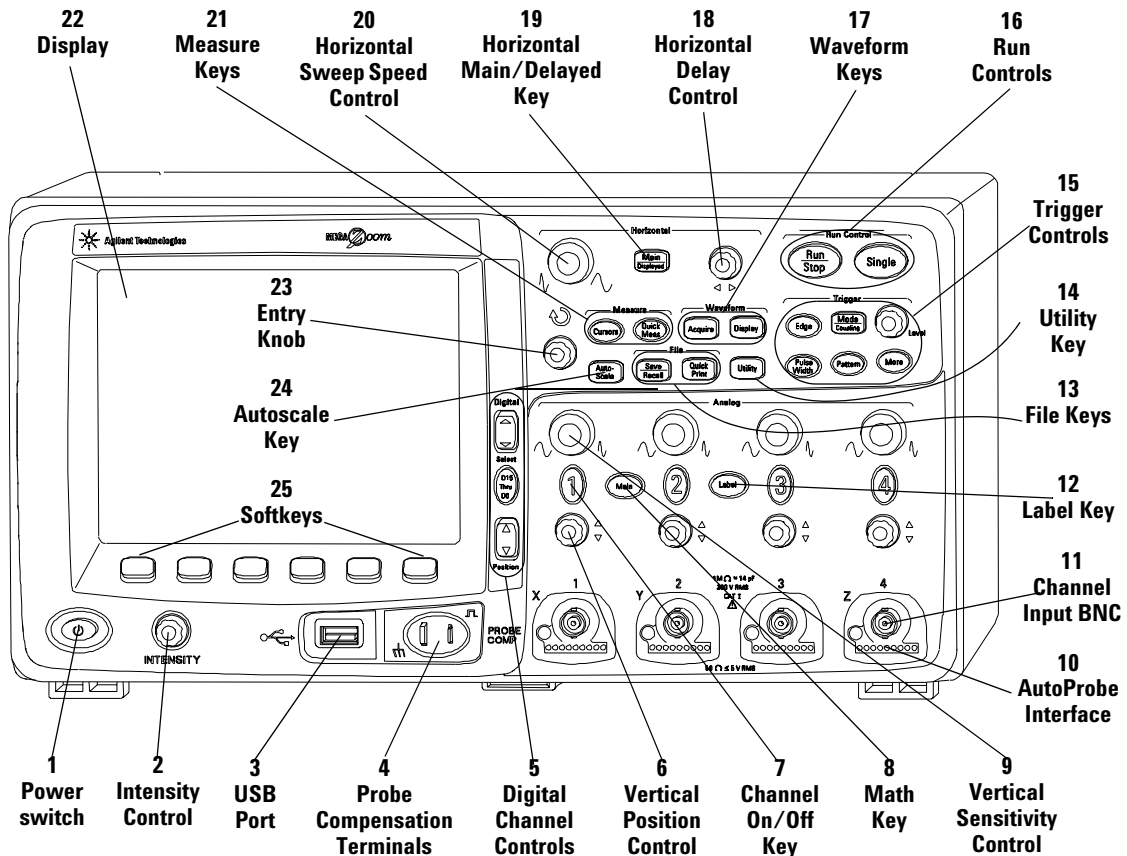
22
Display

21
Measure Keys

20
Horizontal Sweep Speed Control

19
Horizontal Main/Delayed Key

18
Horizontal Delay Control

17
Waveform Keys

16
Run Controls

15
Trigger Controls

14
Utility Key

13
File Keys

12
Label Key

11
Channel Input BNC

10
AutoProbe Interface

23
Entry Knob

24
Autoscale Key

25
Softkeys

Agilent Technologies

MegaZoom

Horizontal

Main Delayed

Run Control

Run Stop

Single

Measure

Cursors

Quick Meas

Waveform

Acquire

Display

Trigger

Edge

Mode Coupling

Level

Pulse Width

Pattern

More

File

Auto-Scale

Save Recall

Quick Print

Utility

Digital

Select

D15 Thru D0

Position

Analog

1

Math

2

Label

3

4

X 1

Y 2

3

Z 4

1M Ω ≈ 14 pF
300 V RMS
CAT I

1M Ω ≤ 5 V RMS

INTENSITY

PROBE COMP

1
Power switch

2
Intensity Control

3
USB Port

4
Probe Compensation Terminals

5
Digital Channel Controls

6
Vertical Position Control

7
Channel On/Off Key

8
Math Key

9
Vertical Sensitivity Control